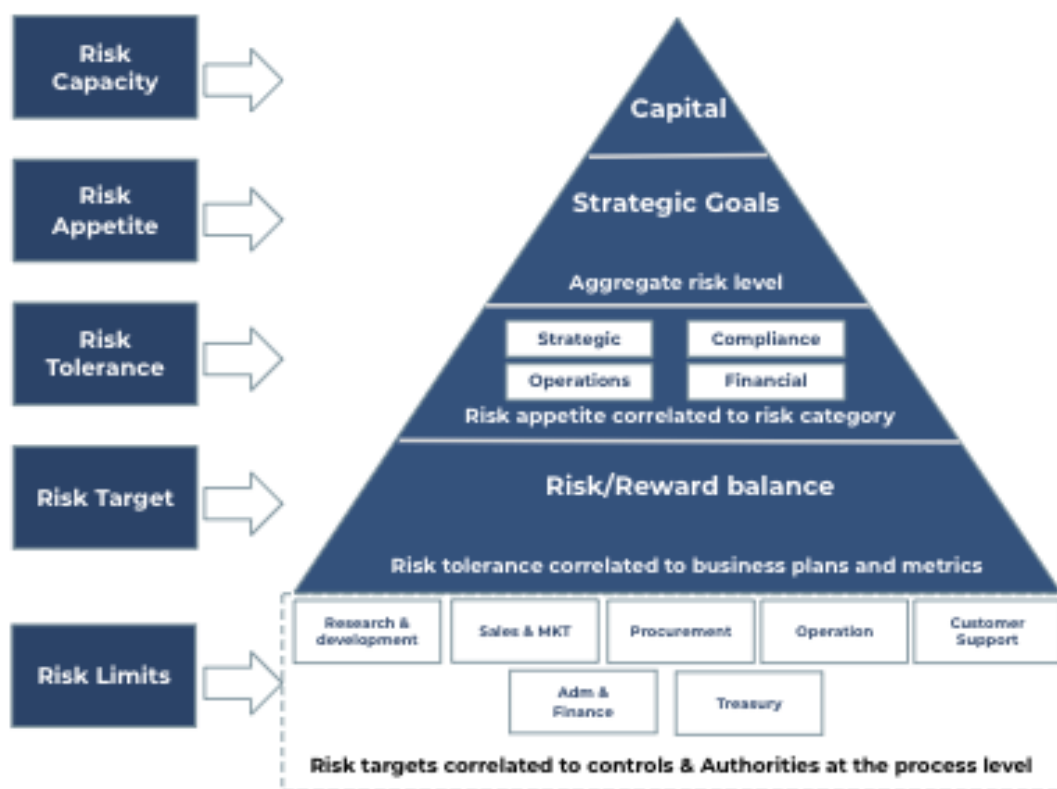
Risk Capacity

Risk Appetite

Risk Tolerance

Risk Target

Risk Limits

Capital

Strategic Goals

Aggregate risk level

Strategic

Compliance

Operations

Financial

Risk appetite correlated to risk category

Risk/Reward balance

Risk tolerance correlated to business plans and metrics

Research & development

Sales & MKT

Procurement

Operation

Customer Support

Adm & Finance

Treasury

Risk targets correlated to controls & Authorities at the process level